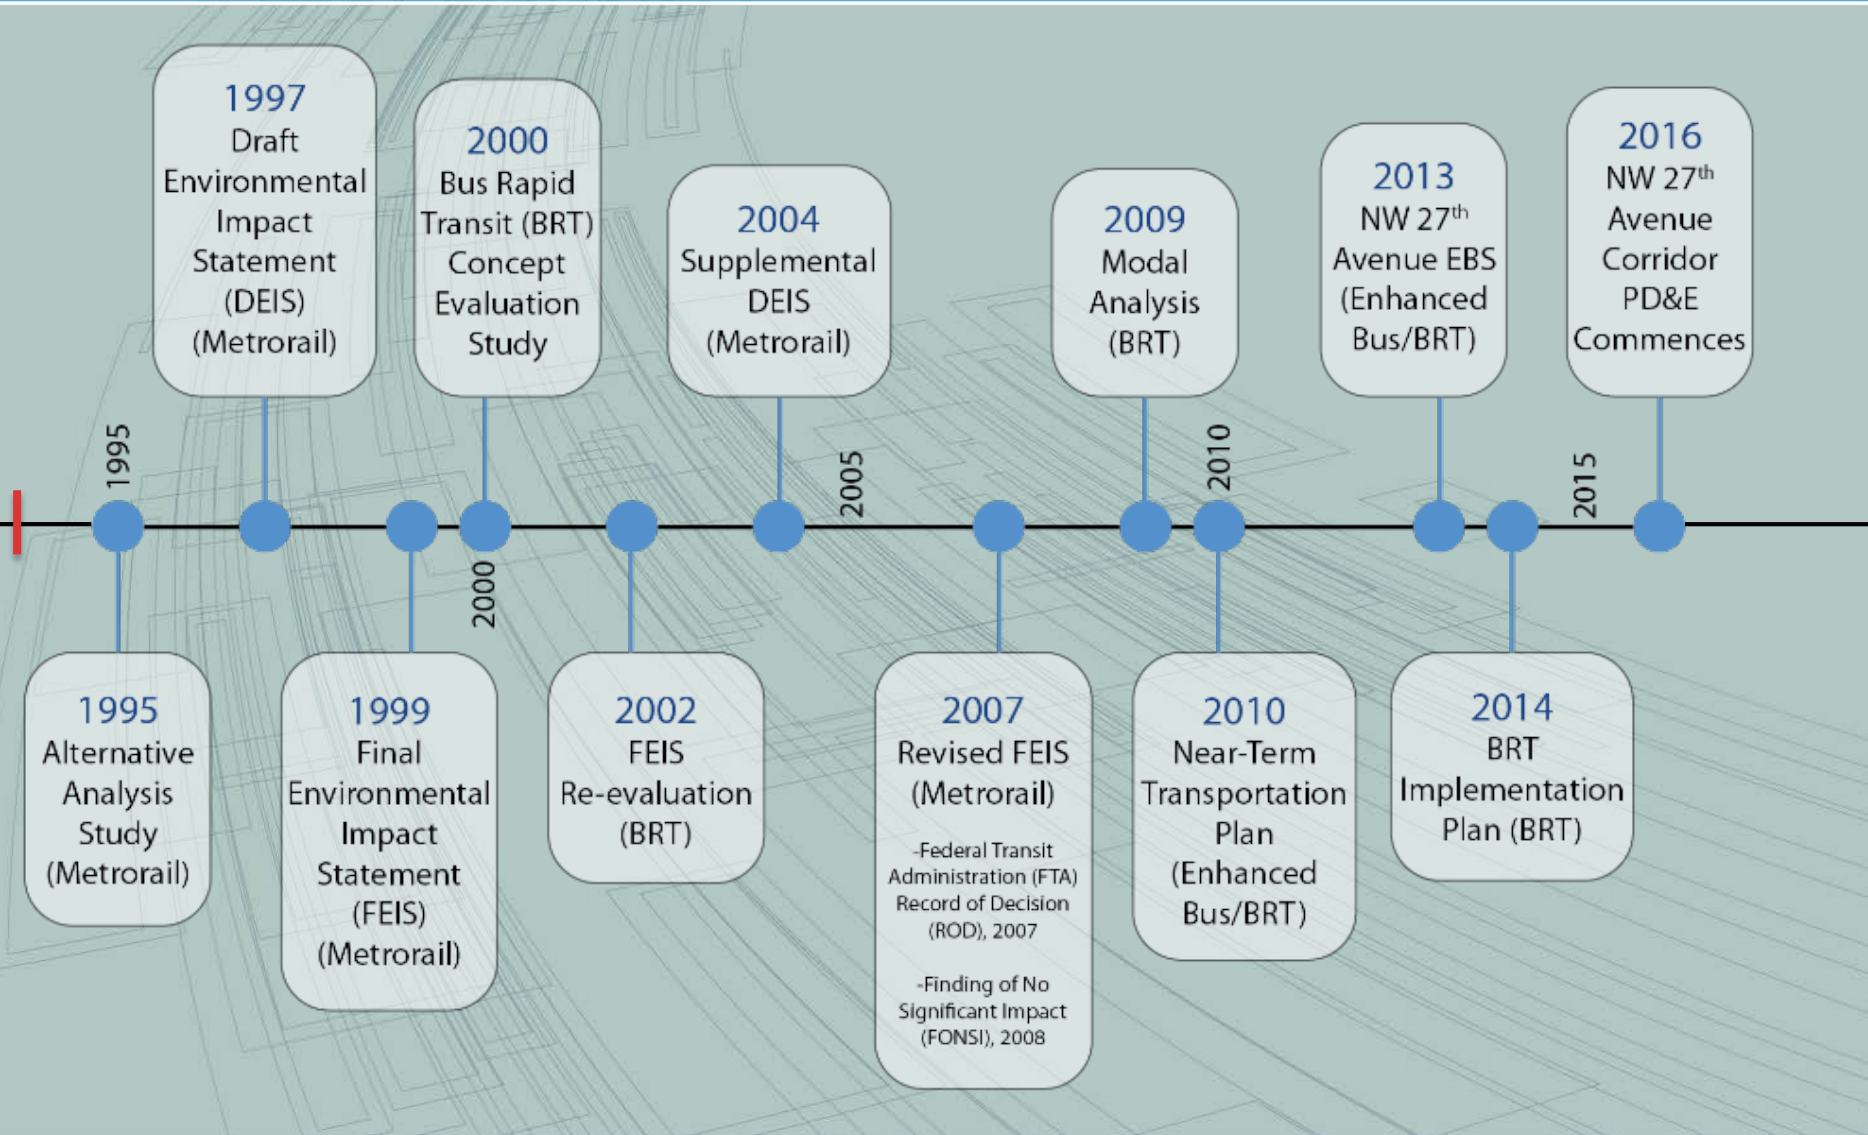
1997
Draft Environmental Impact Statement (DEIS) (Metrorail)

2000
Bus Rapid Transit (BRT) Concept Evaluation Study

2004
Supplemental DEIS (Metrorail)

2009
Modal Analysis (BRT)

2013
NW 27$^{th}$ Avenue EBS (Enhanced Bus/BRT)

2016
NW 27$^{th}$ Avenue Corridor PD&E Commences

1995

2005

2010

2015

2000

1995
Alternative Analysis Study (Metrorail)

1999
Final Environmental Impact Statement (FEIS) (Metrorail)

2002
FEIS Re-evaluation (BRT)

2007
Revised FEIS (Metrorail)

-Federal Transit Administration (FTA) Record of Decision (ROD), 2007

-Finding of No Significant Impact (FONSI), 2008

2010
Near-Term Transportation Plan (Enhanced Bus/BRT)

2014
BRT Implementation Plan (BRT)